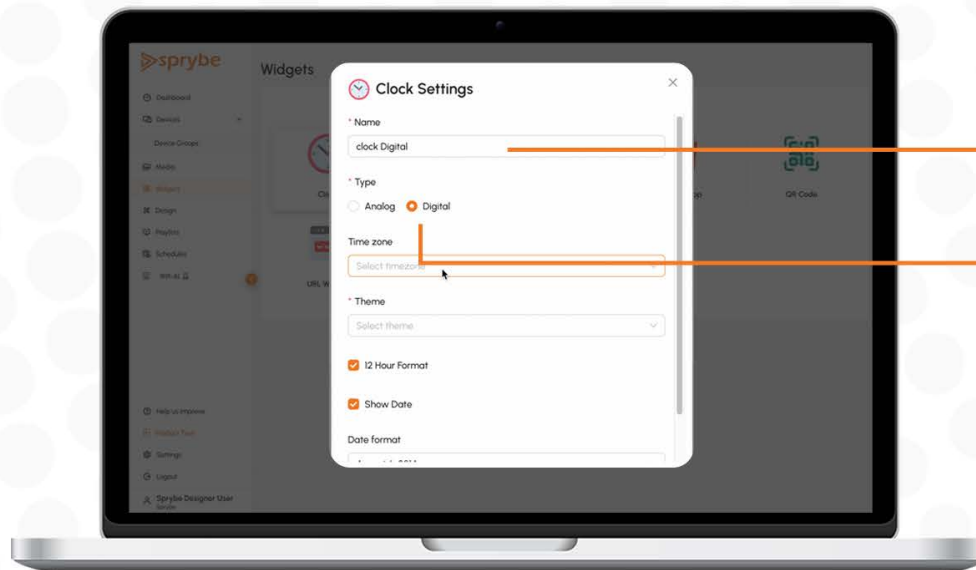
sprybe

Widgets

Dashboard
Devices
Device Groups
Media
Widgets
Design
Playlists
Schedules

Help us improve
Settings
Logout
Sprybe Designer User

QR Code

URL W

Clock Settings

* Name
clock Digital

* Type
Analog
Digital

Time zone
Select timezone

* Theme
Select theme

12 Hour Format

Show Date

Date format
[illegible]